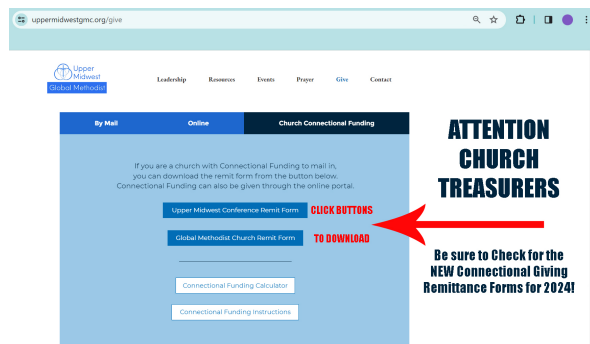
uppermidwestgmc.org/give

Upper Midwest
Global Methodist

Leadership Resources Events Prayer Give Contact

By Mail Online Church Connectional Funding

If you are a church with Connectional Funding to mail in, you can download the remit form from the button below. Connectional Funding can also be given through the online portal.

Upper Midwest Conference Remit Form

CLICK BUTTONS

Global Methodist Church Remit Form

TO DOWNLOAD

Connectional Funding Calculator

Connectional Funding Instructions

ATTENTION CHURCH TREASURERS

Be sure to Check for the NEW Connectional Giving Remittance Forms for 2024!